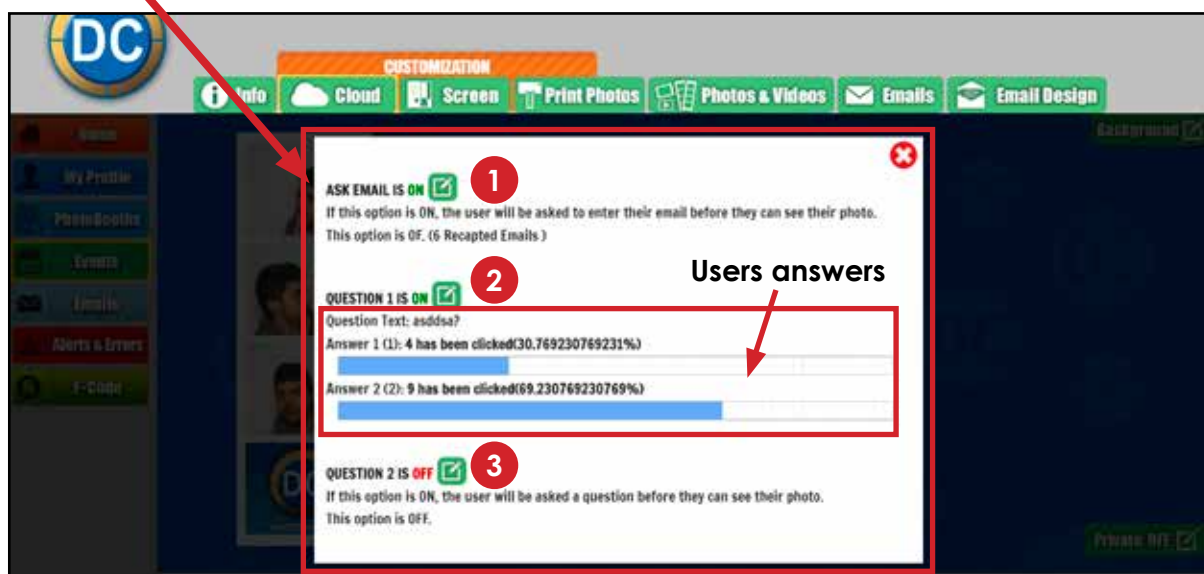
DC

CUSTOMIZATION

Info Cloud Screen Print Photos Photos & Videos Emails Email Design

Home
My Profile
PhotoBooths
Events
Emails
Alerts & Errors
F-Code

Background

1
ASK EMAIL IS ON
If this option is ON, the user will be asked to enter their email before they can see their photo.
This option is OF. (6 Recapted Emails )

2
QUESTION 1 IS ON

Users answers

Question Text: asddsa?
Answer 1 (1): 4 has been clicked(30.769230769231%)
Answer 2 (2): 9 has been clicked(69.230769230769%)

3
QUESTION 2 IS OFF
If this option is ON, the user will be asked a question before they can see their photo.
This option is OFF.

Private: OFF